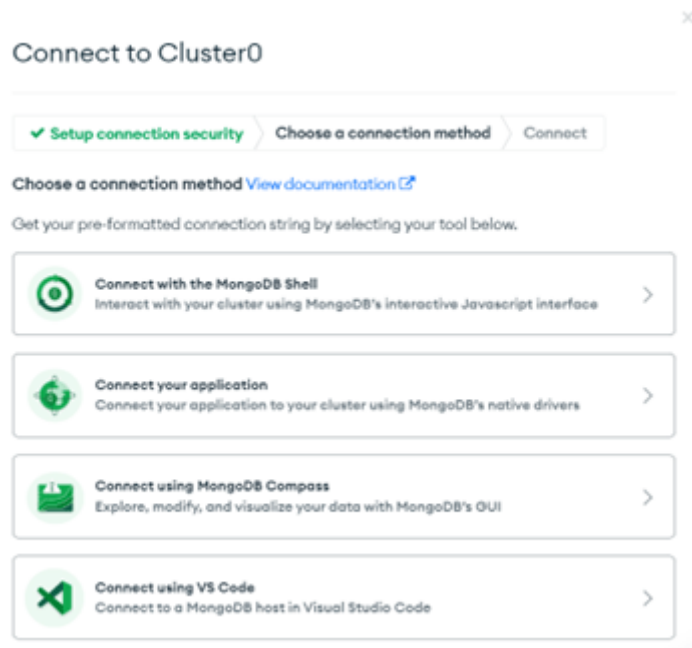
Connect to Cluster0

✔ Setup connection security | Choose a connection method | Connect

Choose a connection method View documentation

Get your pre-formatted connection string by selecting your tool below.

Connect with the MongoDB Shell
Interact with your cluster using MongoDB's interactive Javascript interface

Connect your application
Connect your application to your cluster using MongoDB's native drivers

Connect using MongoDB Compass
Explore, modify, and visualize your data with MongoDB's GUI

Connect using VS Code
Connect to a MongoDB host in Visual Studio Code